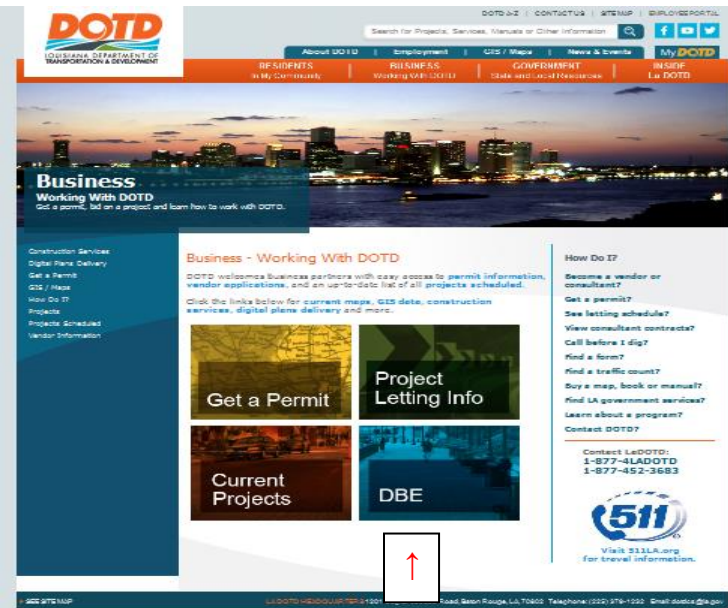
DOTD
LOUISIANA DEPARTMENT OF TRANSPORTATION & DEVELOPMENT

DOTD A-Z | CONTACT US | SITEMAP | EMPLOYEE PORTAL

Search for Projects, Services, Manuals or Other Information

About DOTD | Employment | GIS / Maps | News & Events | My DOTD

RESIDENTS In My Community | BUSINESS Working With DOTD | GOVERNMENT State and Local Resources | INSIDE La DOTD

Business
Working With DOTD
Get a permit, bid on a project and learn how to work with DOTD.

Construction Services
Digital Plans Delivery
Get a Permit
GIS / Maps
How Do I?
Projects
Projects Scheduled
Vendor Information

Business - Working With DOTD

DOTD welcomes Business partners with easy access to permit information, vendor applications, and an up-to-date list of all projects scheduled.

Click the links below for current maps, GIS data, construction services, digital plans delivery and more.

Get a Permit

Project Letting Info

Current Projects

DBE

How Do I?

Become a vendor or consultant?
Get a permit?
See letting schedule?
View consultant contracts?
Call before I dig?
Find a form?
Find a traffic count?
Buy a map, book or manual?
Find LA government services?
Learn about a program?
Contact DOTD?

Contact LaDOTD:
1-877-4LADOTD
1-877-452-3683

511

Visit 511LA.org for travel information.

SEE SITE MAP

LA DOTD HEADQUARTERS 1201 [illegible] Road, Baton Rouge, LA 70802 Telephone: (225) 379-1232 Email: dotdcustomerservice@la.gov